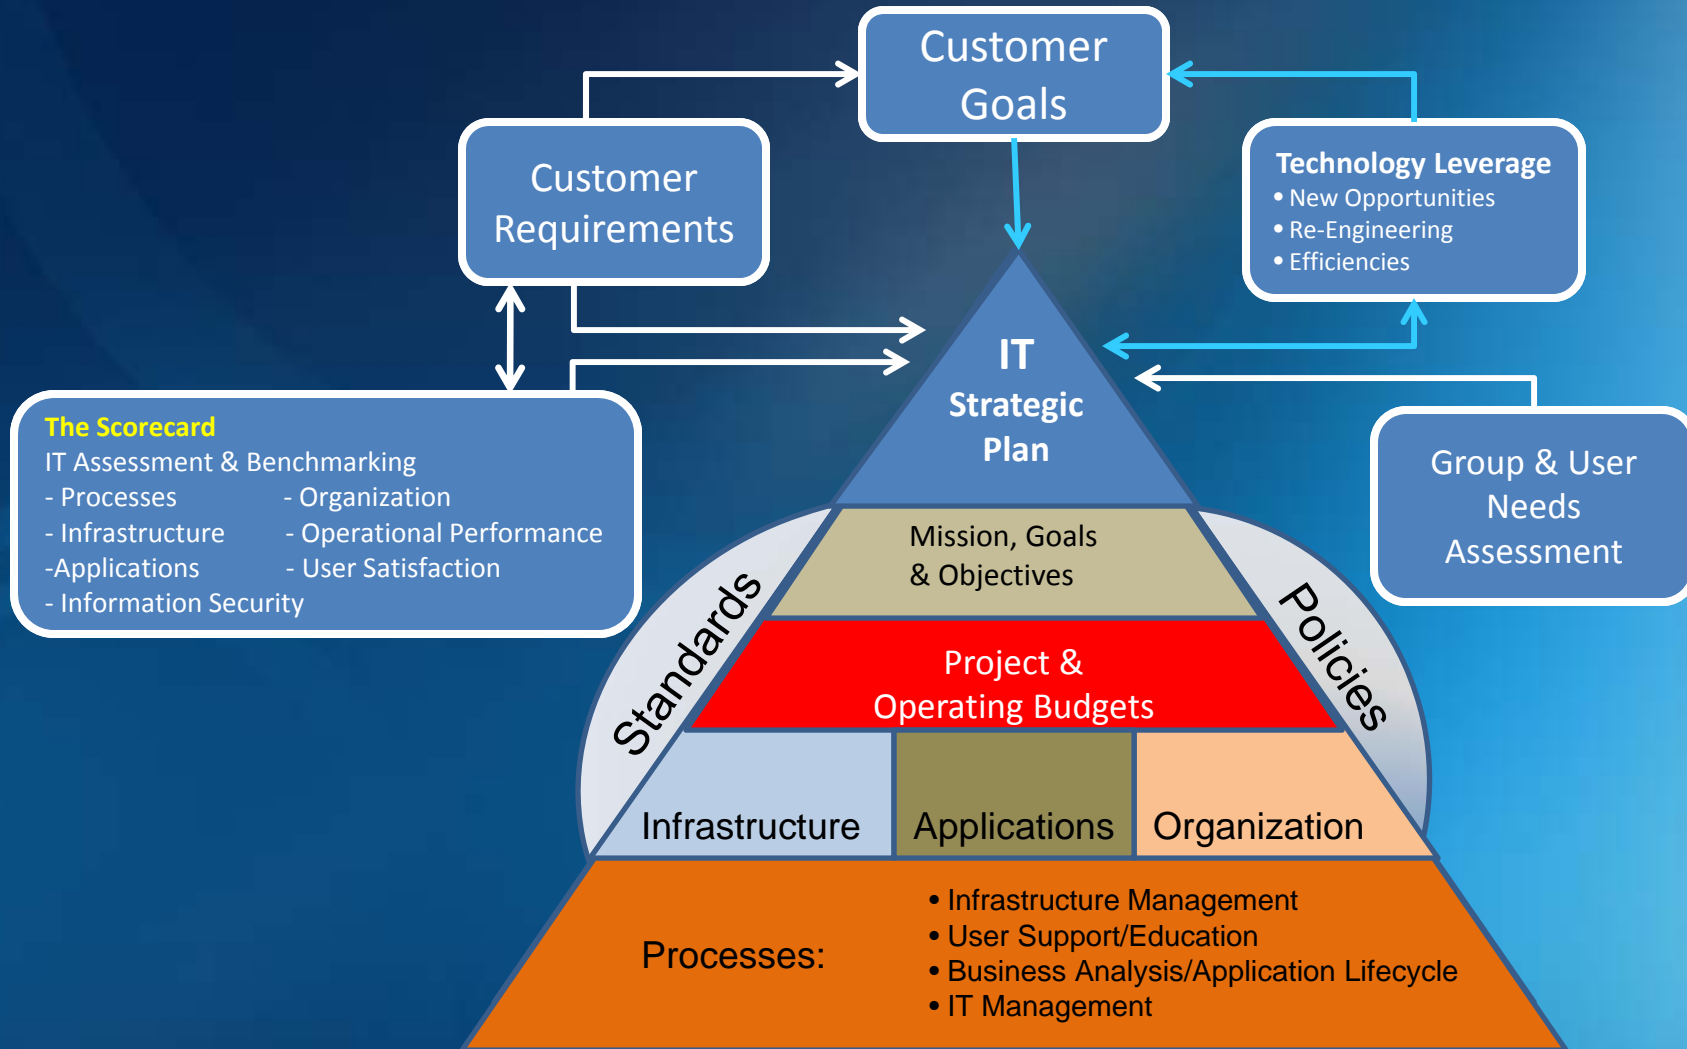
Customer Goals

Customer Requirements

Technology Leverage
• New Opportunities
• Re-Engineering
• Efficiencies

IT Strategic Plan

The Scorecard
IT Assessment & Benchmarking
- Processes
- Infrastructure
-Applications
- Information Security
- Organization
- Operational Performance
- User Satisfaction

Group & User Needs Assessment

Mission, Goals & Objectives

Standards

Policies

Project & Operating Budgets

Infrastructure

Applications

Organization

Processes:
• Infrastructure Management
• User Support/Education
• Business Analysis/Application Lifecycle
• IT Management